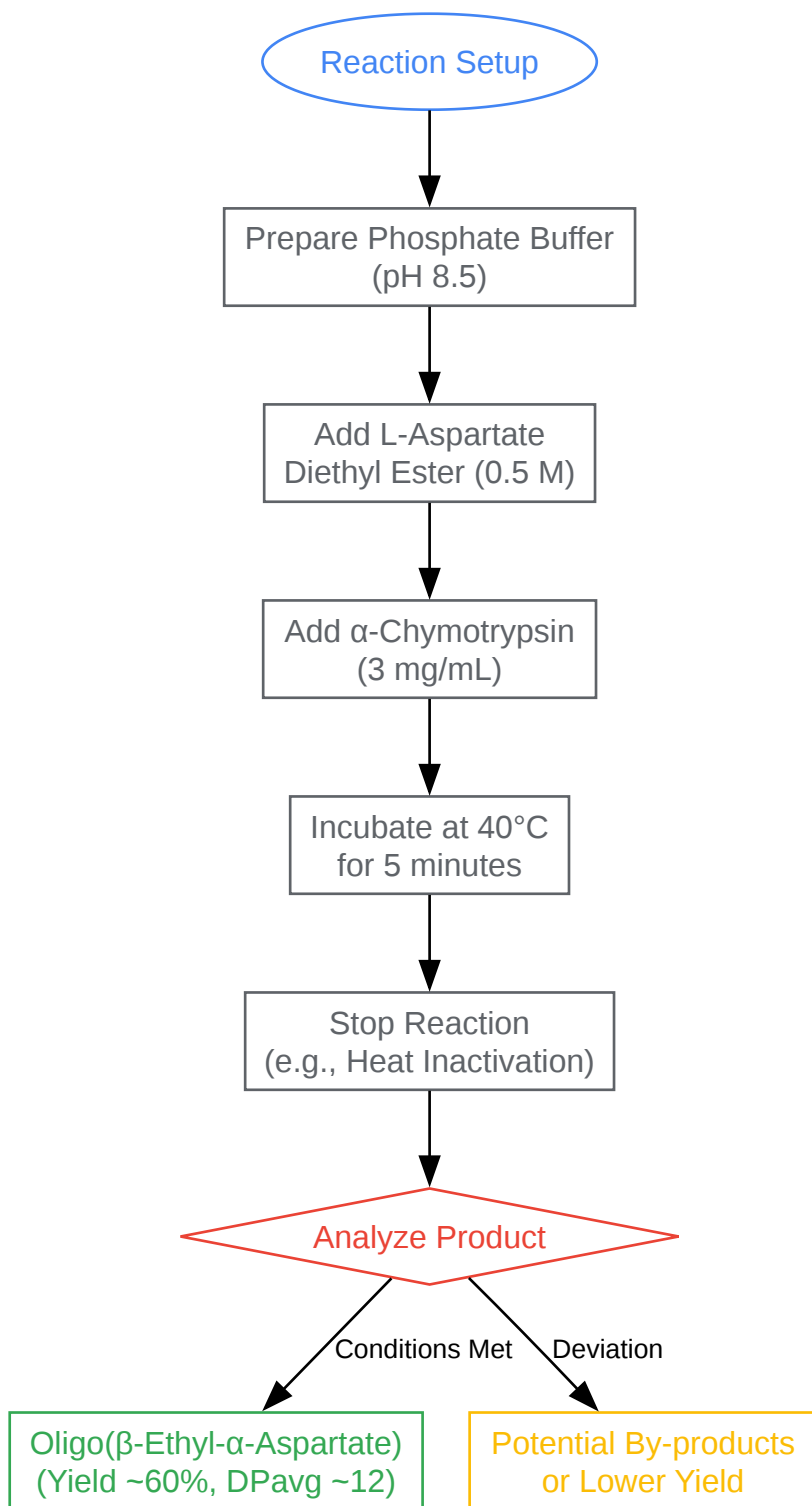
Reaction Setup

Prepare Phosphate Buffer (pH 8.5)

Add L-Aspartate Diethyl Ester (0.5 M)

Add α-Chymotrypsin (3 mg/mL)

Incubate at 40°C for 5 minutes

Stop Reaction (e.g., Heat Inactivation)

Analyze Product

Conditions Met

Deviation

Oligo(β-Ethyl-α-Aspartate) (Yield ~60%, DPavg ~12)

Potential By-products or Lower Yield